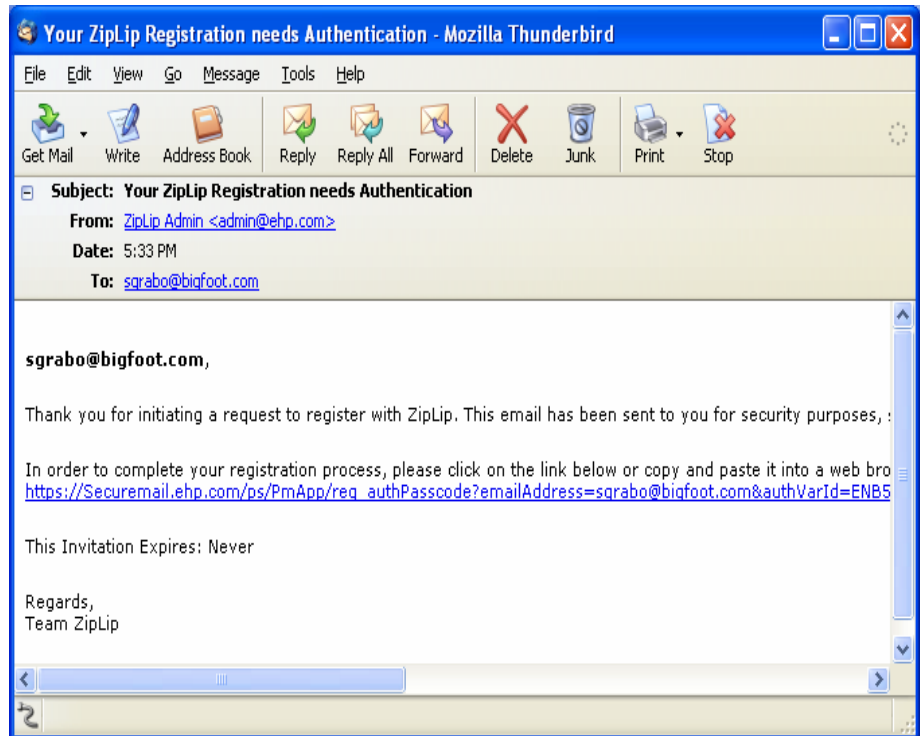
Your ZipLip Registration needs Authentication - Mozilla Thunderbird

File Edit View Go Message Tools Help

Get Mail Write Address Book Reply Reply All Forward Delete Junk Print Stop

Subject: Your ZipLip Registration needs Authentication
From: ZipLip Admin <admin@ehp.com>
Date: 5:33 PM
To: sgrabo@bigfoot.com

sgrabo@bigfoot.com,

Thank you for initiating a request to register with ZipLip. This email has been sent to you for security purposes, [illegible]

In order to complete your registration process, please click on the link below or copy and paste it into a web bro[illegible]
https://Securemail.ehp.com/ps/PmApp/req_authPasscode?emailAddress=sgrabo@bigfoot.com&authVarId=ENB5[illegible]

This Invitation Expires: Never

Regards,
Team ZipLip